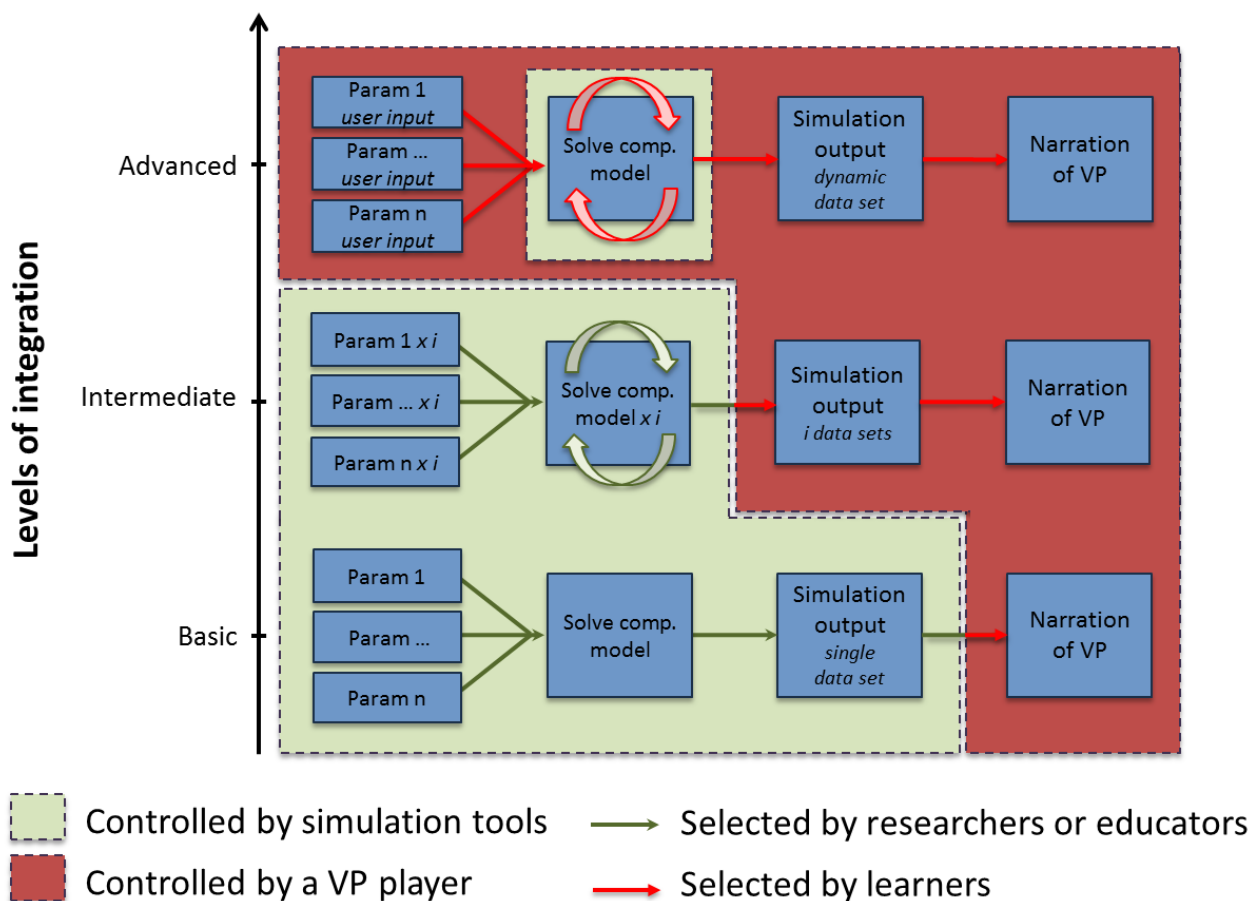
Levels of integration

Advanced

Param 1 *user input*

Param ... *user input*

Param n *user input*

Solve comp. model

Simulation output *dynamic data set*

Narration of VP

Intermediate

Param 1 *x i*

Param ... *x i*

Param n *x i*

Solve comp. model *x i*

Simulation output *i data sets*

Narration of VP

Basic

Param 1

Param ...

Param n

Solve comp. model

Simulation output *single data set*

Narration of VP

Controlled by simulation tools

Controlled by a VP player

Selected by researchers or educators

Selected by learners